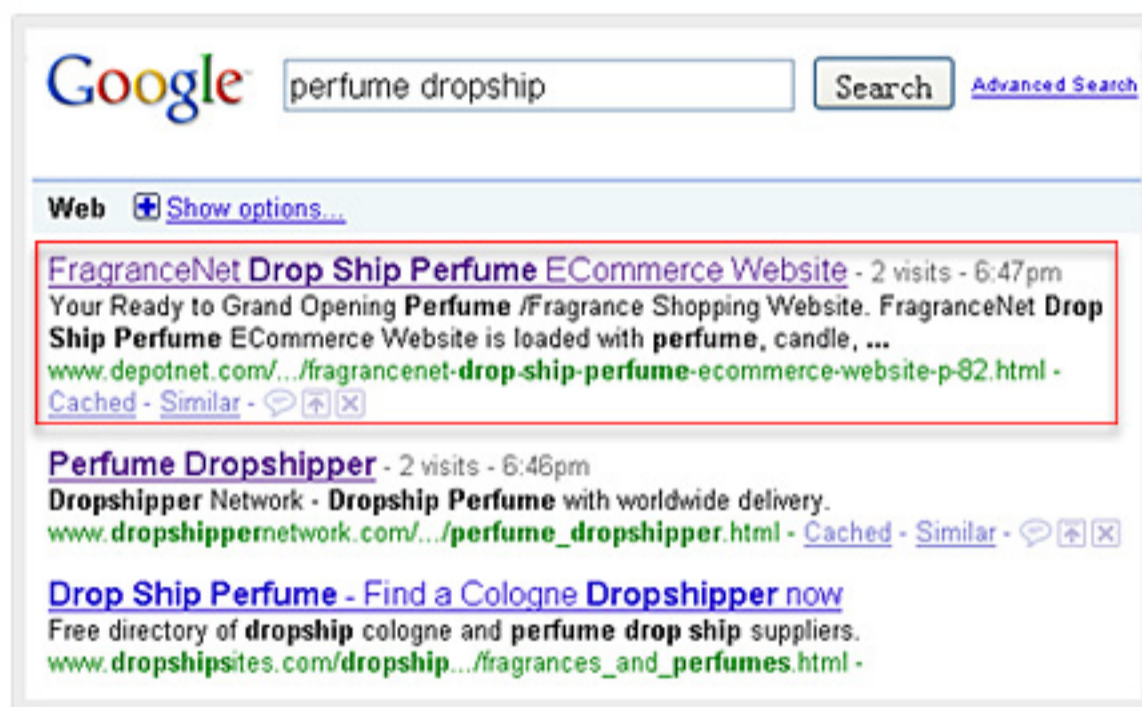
Google perfume dropship Search Advanced Search

Web Show options...

FragranceNet Drop Ship Perfume ECommerce Website - 2 visits - 6:47pm
Your Ready to Grand Opening Perfume /Fragrance Shopping Website. FragranceNet Drop Ship Perfume ECommerce Website is loaded with perfume, candle, ...
www.depotnet.com/.../fragrancenet-drop-ship-perfume-ecommerce-website-p-82.html - Cached - Similar -

Perfume Dropshipper - 2 visits - 6:46pm
Dropshipper Network - Dropship Perfume with worldwide delivery.
www.dropshippernetwork.com/.../perfume_dropshipper.html - Cached - Similar -

Drop Ship Perfume - Find a Cologne Dropshipper now
Free directory of dropship cologne and perfume drop ship suppliers.
www.dropshipsites.com/dropship.../fragrances_and_perfumes.html -